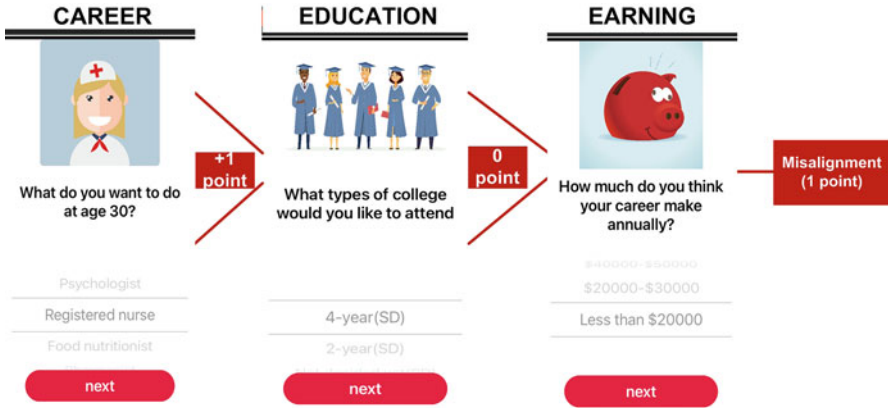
CAREER

What do you want to do at age 30?

Psychologist
Registered nurse
Food nutritionist

next

+1 point

EDUCATION

What types of college would you like to attend

4-year(SD)
2-year(SD)

next

0 point

EARNING

How much do you think your career make annually?

$40000-$50000
$20000-$30000
Less than $20000

next

Misalignment (1 point)